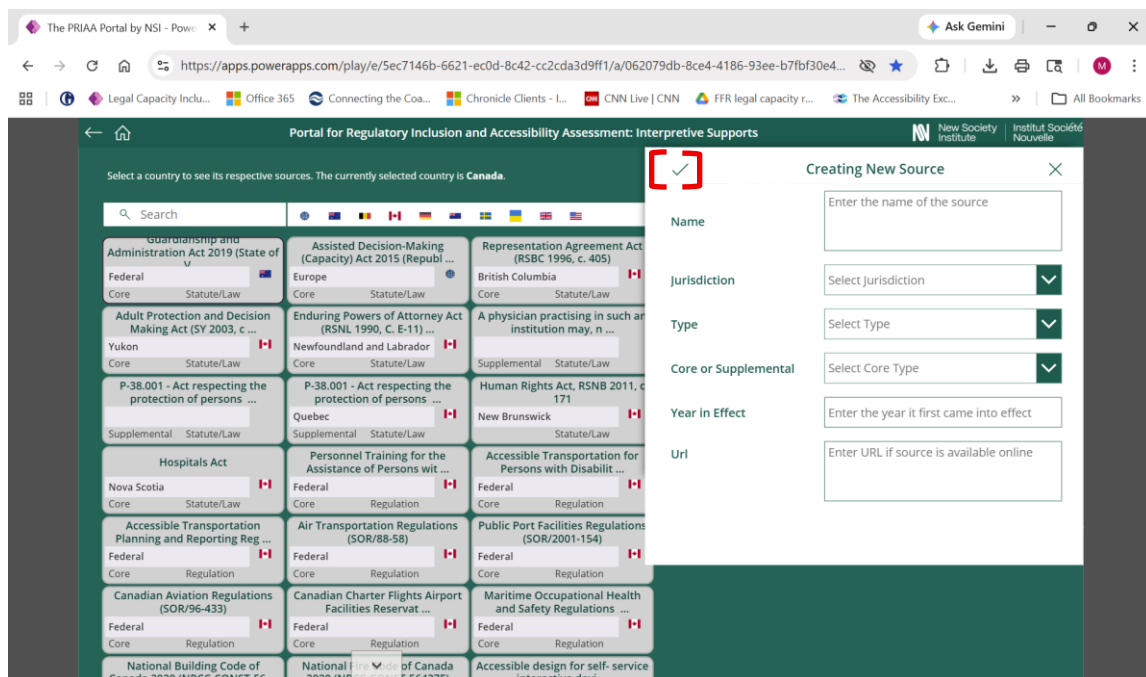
The PRIAA Portal by NSI - Pow ×  +

Ask Gemini

https://apps.powerapps.com/play/e/5ec7146b-6621-ec0d-8c42-cc2cda3d9ff1/a/062079db-8ce4-4186-93ee-b7fbf30e4...

Legal Capacity Inclu...  Office 365  Connecting the Coa...  Chronicle Clients - I...  CNN Live | CNN  FFR legal capacity r...  The Accessibility Exc...  »  All Bookmarks

Portal for Regulatory Inclusion and Accessibility Assessment: Interpretive Supports

New Society Institute | Institut Société Nouvelle

Select a country to see its respective sources. The currently selected country is **Canada**.

Search

| | | |
|---|---|---|
| Guardianship and Administration Act 2019 (State of V... Federal Core Statute/Law | Assisted Decision-Making (Capacity) Act 2015 (Republ ... Europe Core Statute/Law | Representation Agreement Act (RSBC 1996, c. 405) British Columbia Core Statute/Law |
| Adult Protection and Decision Making Act (SY 2003, c ... Yukon Core Statute/Law | Enduring Powers of Attorney Act (RSNL 1990, C. E-11) ... Newfoundland and Labrador Core Statute/Law | A physician practising in such an institution may, n ... Supplemental Statute/Law |
| P-38.001 - Act respecting the protection of persons ... Supplemental Statute/Law | P-38.001 - Act respecting the protection of persons ... Quebec Supplemental Statute/Law | Human Rights Act, RSNB 2011, c 171 New Brunswick Statute/Law |
| Hospitals Act Nova Scotia Core Statute/Law | Personnel Training for the Assistance of Persons wit ... Federal Core Regulation | Accessible Transportation for Persons with Disabilit ... Federal Core Regulation |
| Accessible Transportation Planning and Reporting Reg ... Federal Core Regulation | Air Transportation Regulations (SOR/88-58) Federal Core Regulation | Public Port Facilities Regulations (SOR/2001-154) Federal Core Regulation |
| Canadian Aviation Regulations (SOR/96-433) Federal Core Regulation | Canadian Charter Flights Airport Facilities Reservat ... Federal Core Regulation | Maritime Occupational Health and Safety Regulations ... Federal Core Regulation |
| National Building Code of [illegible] | National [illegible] of Canada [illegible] | Accessible design for self- service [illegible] |

Creating New Source

Name
Enter the name of the source

Jurisdiction
Select Jurisdiction

Type
Select Type

Core or Supplemental
Select Core Type

Year in Effect
Enter the year it first came into effect

Url
Enter URL if source is available online